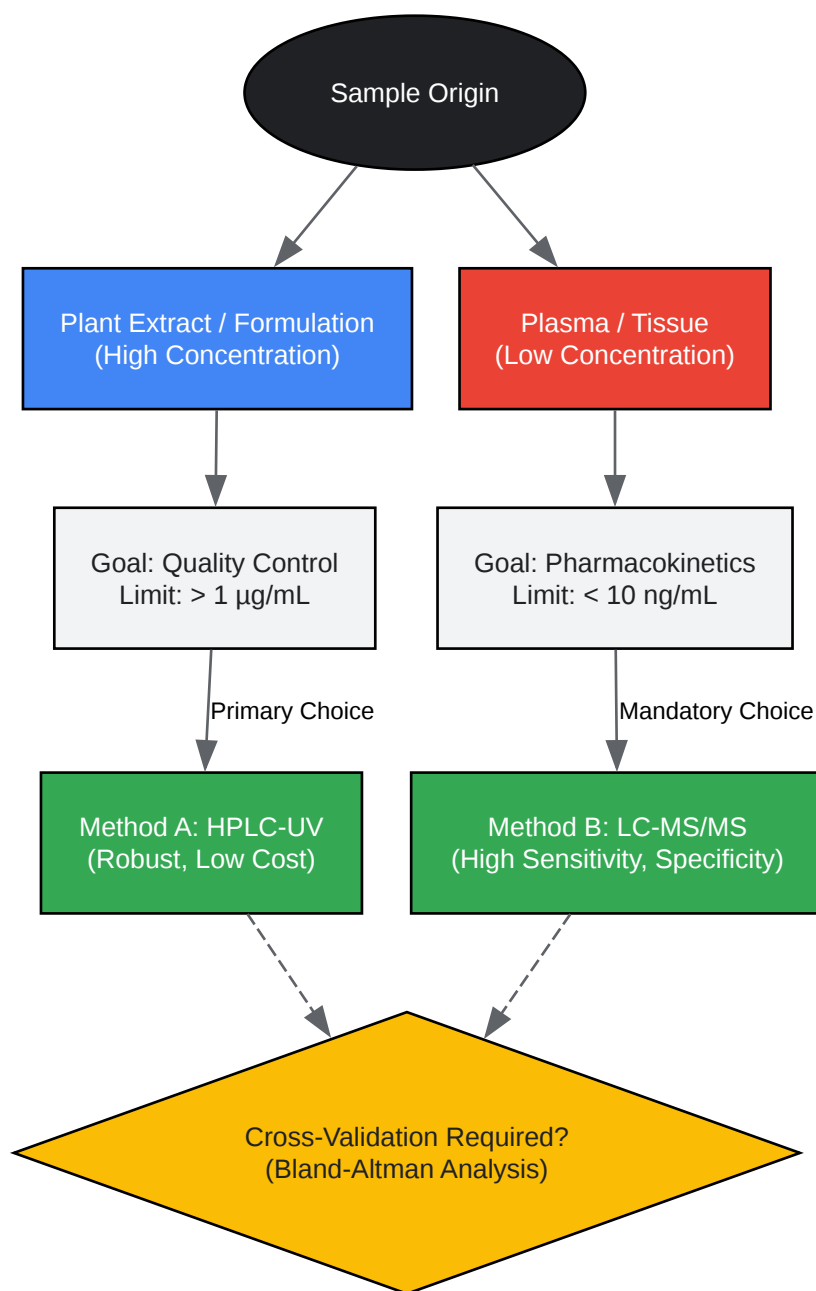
Sample Origin

Plant Extract / Formulation
(High Concentration)

Plasma / Tissue
(Low Concentration)

Goal: Quality Control
Limit: > 1 µg/mL

Goal: Pharmacokinetics
Limit: < 10 ng/mL

Primary Choice

Mandatory Choice

Method A: HPLC-UV
(Robust, Low Cost)

Method B: LC-MS/MS
(High Sensitivity, Specificity)

Cross-Validation Required?
(Bland-Altman Analysis)